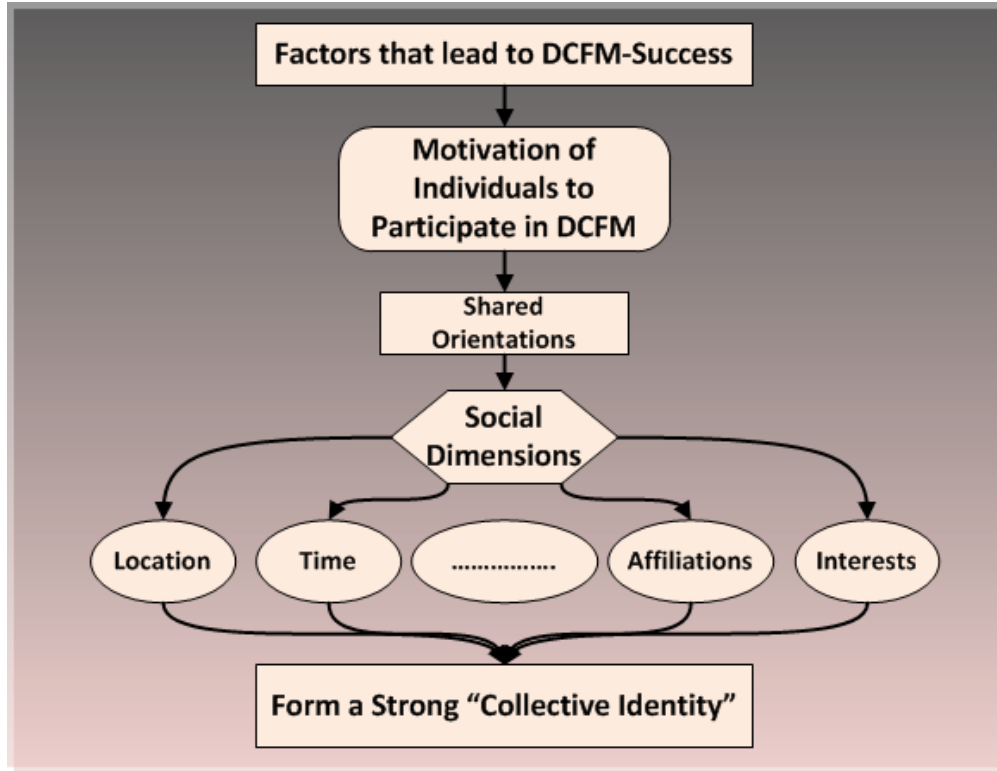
Factors that lead to DCFM-Success

Motivation of Individuals to Participate in DCFM

Shared Orientations

Social Dimensions

Location

Time

……………

Affiliations

Interests

Form a Strong “Collective Identity”